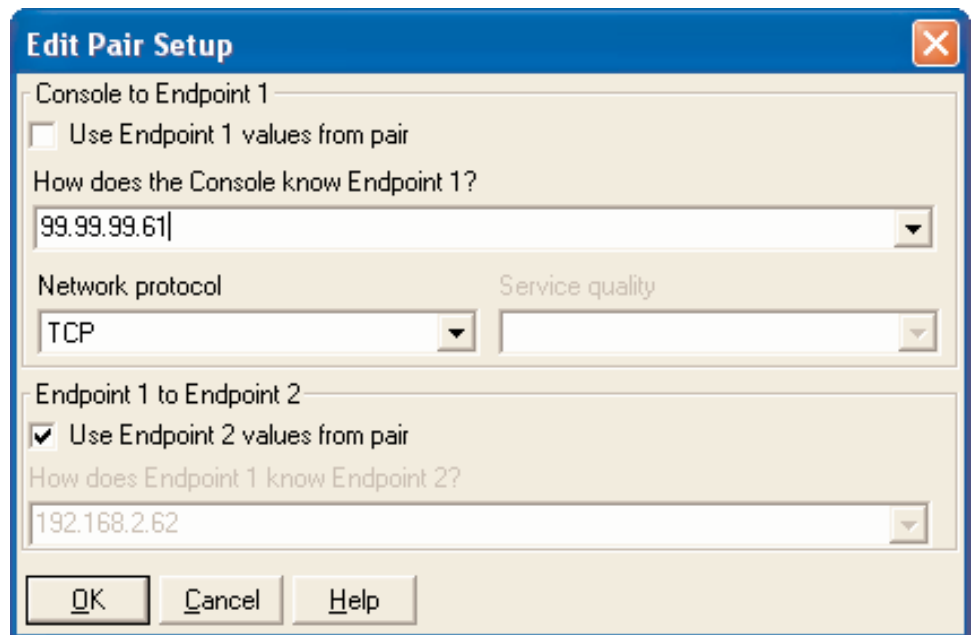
Edit Pair Setup

Console to Endpoint 1

Use Endpoint 1 values from pair

How does the Console know Endpoint 1?

99.99.99.61

Network protocol

Service quality

TCP

Endpoint 1 to Endpoint 2

Use Endpoint 2 values from pair

How does Endpoint 1 know Endpoint 2?

192.168.2.62

OK

Cancel

Help